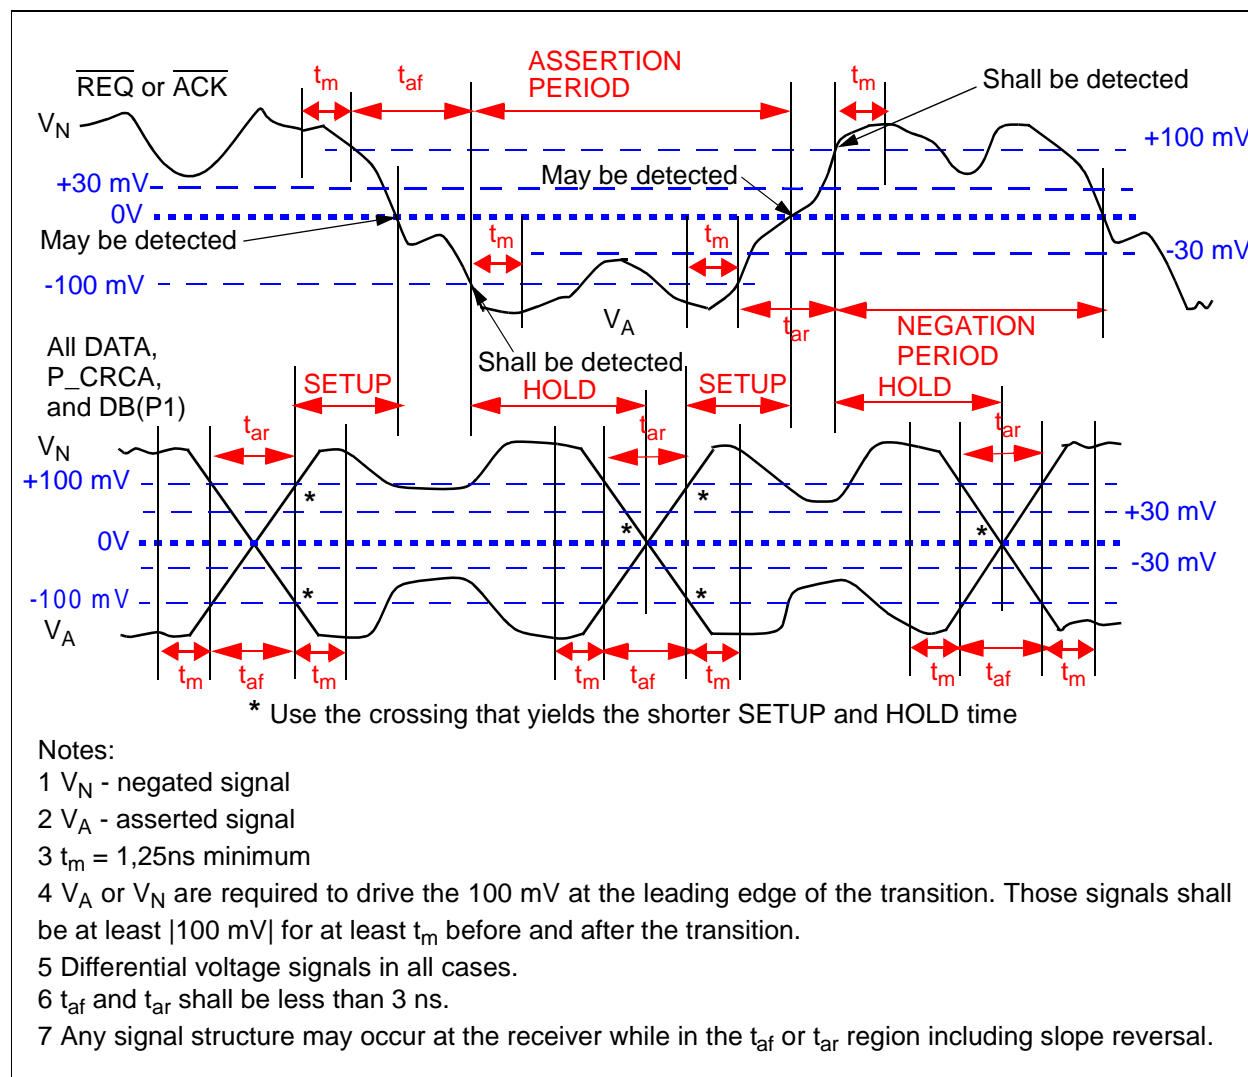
$\overline{REQ}$ or $\overline{ACK}$

$t_m$ $t_{af}$ ASSERTION PERIOD $t_m$ Shall be detected

$V_N$

+100 mV

+30 mV

May be detected

0V

May be detected

$t_m$ $t_m$

-30 mV

-100 mV

$V_A$

$t_{ar}$ NEGATION PERIOD

All DATA, P_CRCA, and DB(P1)

Shall be detected

SETUP HOLD SETUP HOLD

$t_{ar}$ $t_{ar}$ $t_{ar}$

$V_N$

+100 mV

+30 mV

0V

-30 mV

-100 mV

$V_A$

$t_m$ $t_{af}$ $t_m$ $t_m$ $t_{af}$ $t_m$ $t_m$ $t_{af}$ $t_m$

* Use the crossing that yields the shorter SETUP and HOLD time

Notes:
1 $V_N$ - negated signal
2 $V_A$ - asserted signal
3 $t_m$ = 1,25ns minimum
4 $V_A$ or $V_N$ are required to drive the 100 mV at the leading edge of the transition. Those signals shall be at least |100 mV| for at least $t_m$ before and after the transition.
5 Differential voltage signals in all cases.
6 $t_{af}$ and $t_{ar}$ shall be less than 3 ns.
7 Any signal structure may occur at the receiver while in the $t_{af}$ or $t_{ar}$ region including slope reversal.